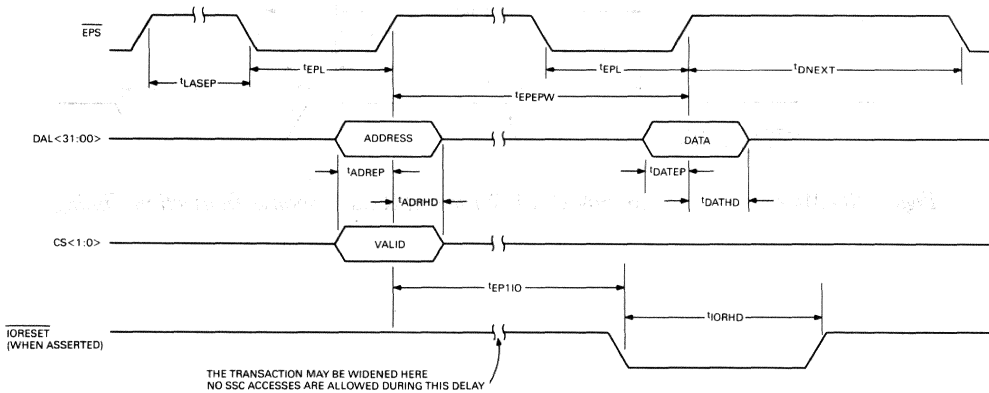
$\overline{EPS}$

$t_{LASEP}$

$t_{EPL}$

$t_{EPL}$

$t_{DNEXT}$

$t_{EPEPW}$

DAL<31:00>

ADDRESS

DATA

$t_{ADREP}$

$t_{ADRHD}$

$t_{DATEP}$

$t_{DATHD}$

CS<1:0>

VALID

$t_{EP1IO}$

$t_{IORHD}$

$\overline{IORESET}$ (WHEN ASSERTED)

THE TRANSACTION MAY BE WIDENED HERE
NO SSC ACCESSES ARE ALLOWED DURING THIS DELAY